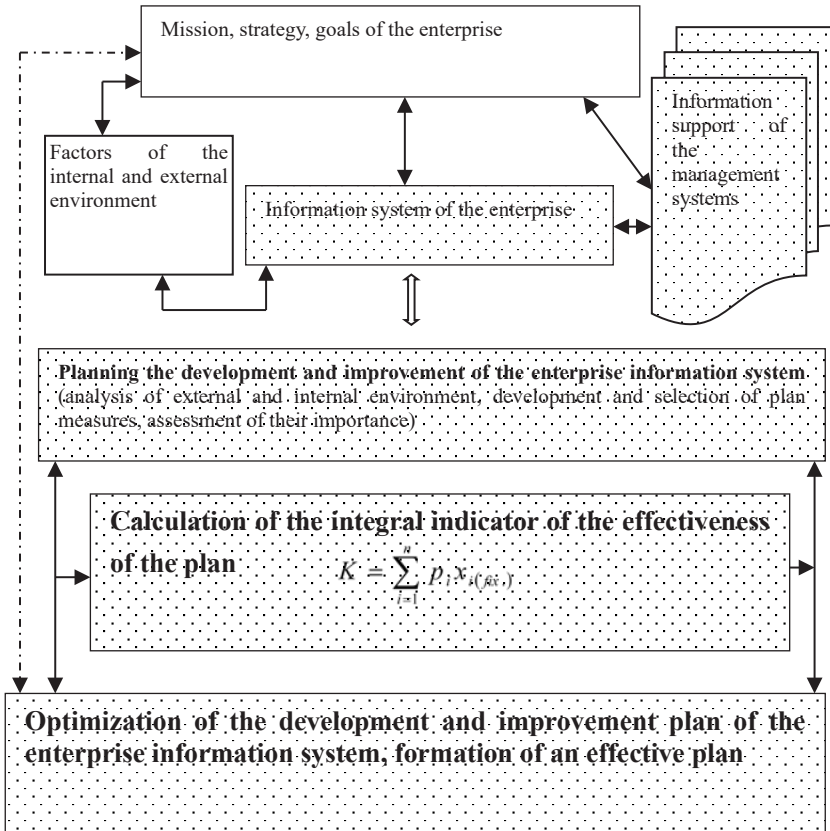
Mission, strategy, goals of the enterprise

Factors of the internal and external environment

Information system of the enterprise

Information support of the management systems

**Planning the development and improvement of the enterprise information system** (analysis of external and internal environment, development and selection of plan measures, assessment of their importance)

**Calculation of the integral indicator of the effectiveness of the plan** $K = \sum_{i=1}^{n} p_i x_{i(\mu x_i)}$

**Optimization of the development and improvement plan of the enterprise information system, formation of an effective plan**